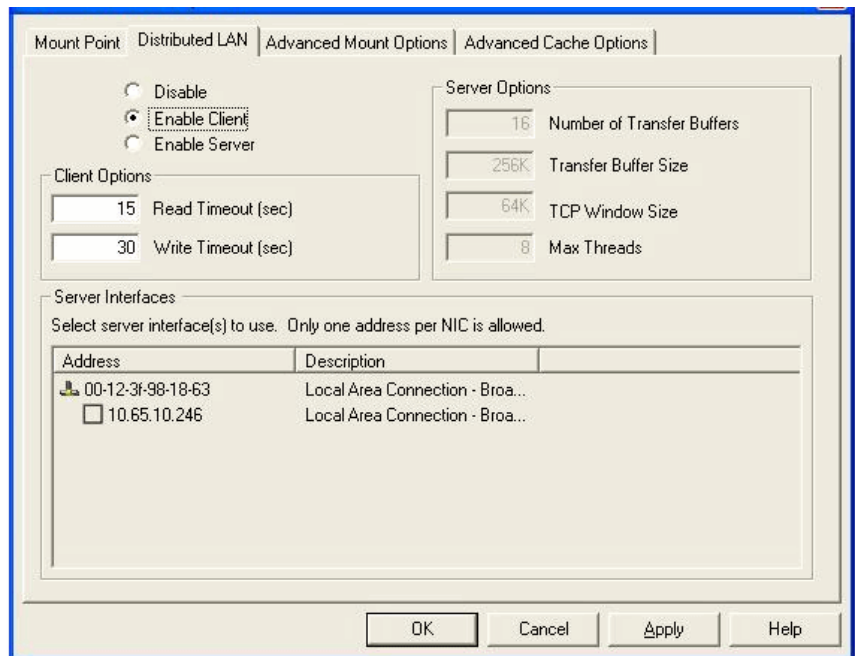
Mount Point | Distributed LAN | Advanced Mount Options | Advanced Cache Options

Disable
Enable Client
Enable Server

Client Options
15 Read Timeout (sec)
30 Write Timeout (sec)

Server Options
16 Number of Transfer Buffers
256K Transfer Buffer Size
64K TCP Window Size
8 Max Threads

Server Interfaces
Select server interface(s) to use. Only one address per NIC is allowed.

| Address | Description |
|---|---|
| 00-12-3f-98-18-63 | Local Area Connection - Broa... |
| 10.65.10.246 | Local Area Connection - Broa... |

OK | Cancel | Apply | Help